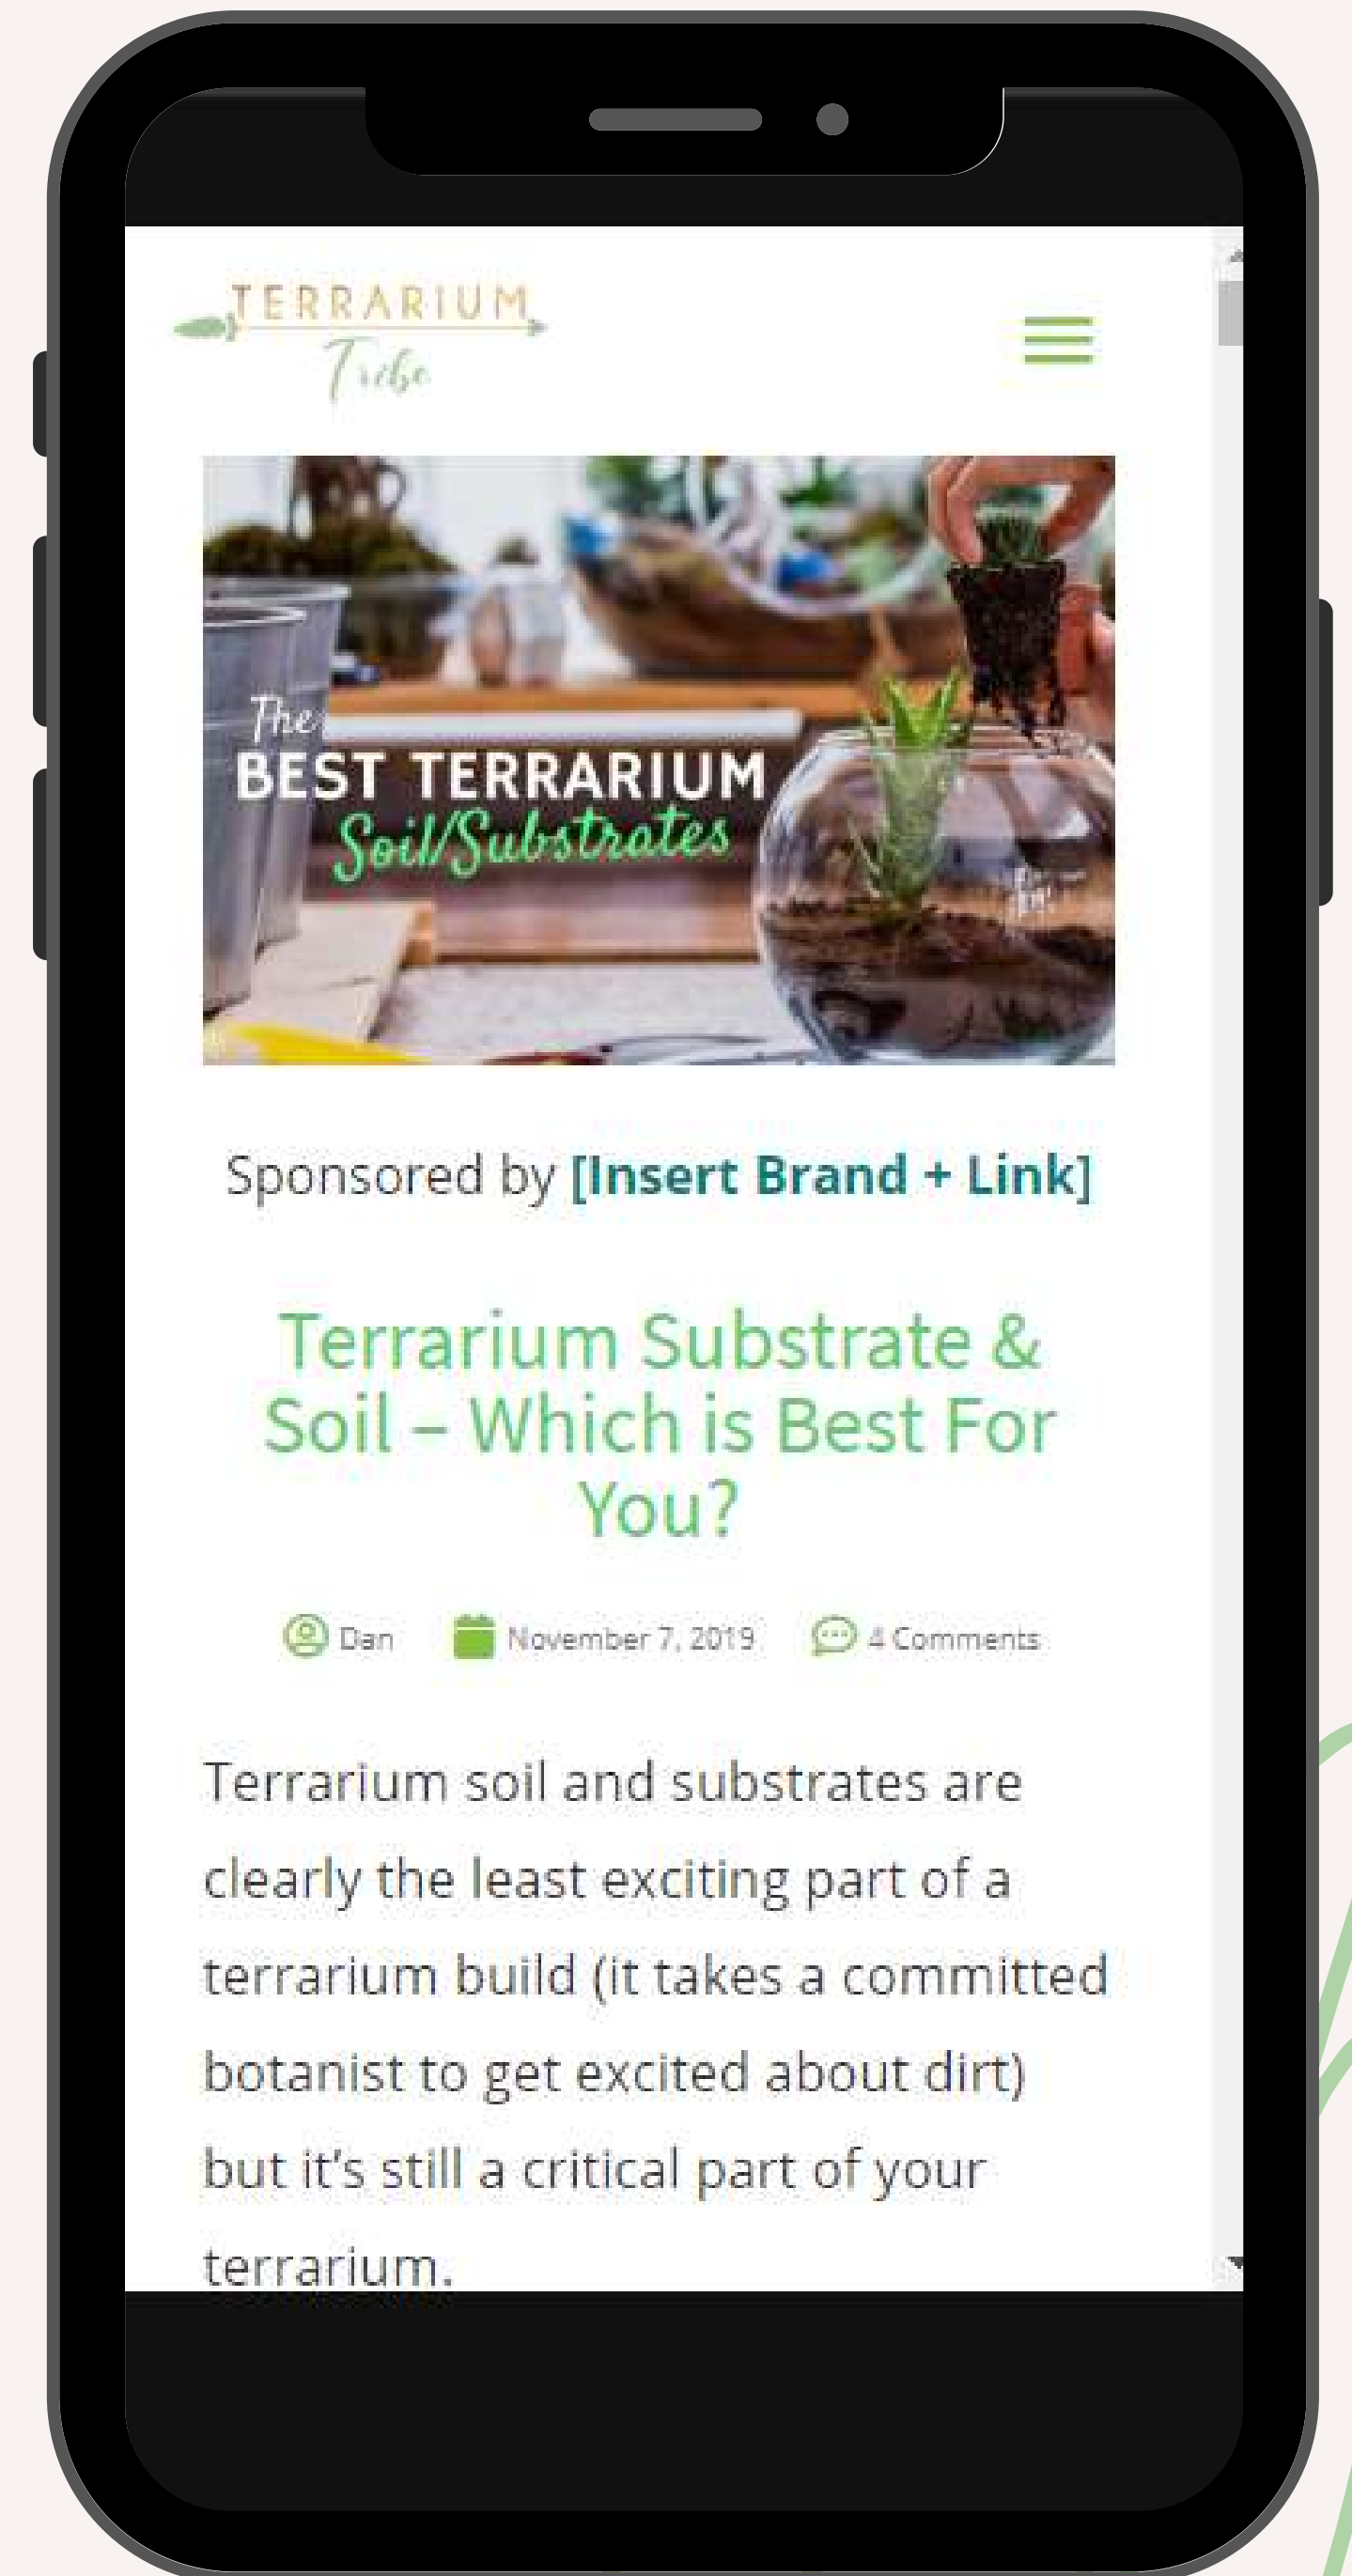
TERRARIUM Tribe

The BEST TERRARIUM Soil/Substrates

Sponsored by [Insert Brand + Link]

Terrarium Substrate & Soil – Which is Best For You?

Dan November 7, 2019 4 Comments

Terrarium soil and substrates are clearly the least exciting part of a terrarium build (it takes a committed botanist to get excited about dirt) but it's still a critical part of your terrarium.